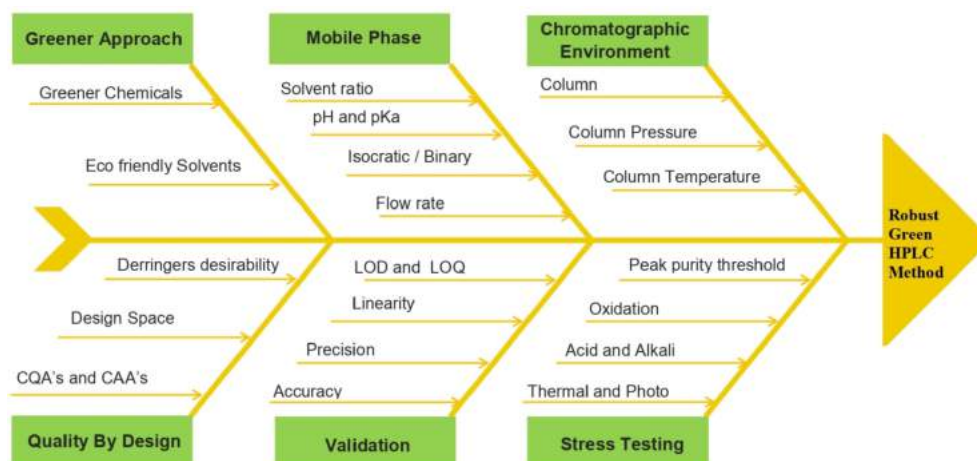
Greener Approach

Greener Chemicals

Eco friendly Solvents

Mobile Phase

Solvent ratio

pH and pKa

Isocratic / Binary

Flow rate

Chromatographic Environment

Column

Column Pressure

Column Temperature

Robust Green HPLC Method

Derringers desirability

Design Space

CQA's and CAA's

Quality By Design

LOD and LOQ

Linearity

Precision

Accuracy

Validation

Peak purity threshold

Oxidation

Acid and Alkali

Thermal and Photo

Stress Testing